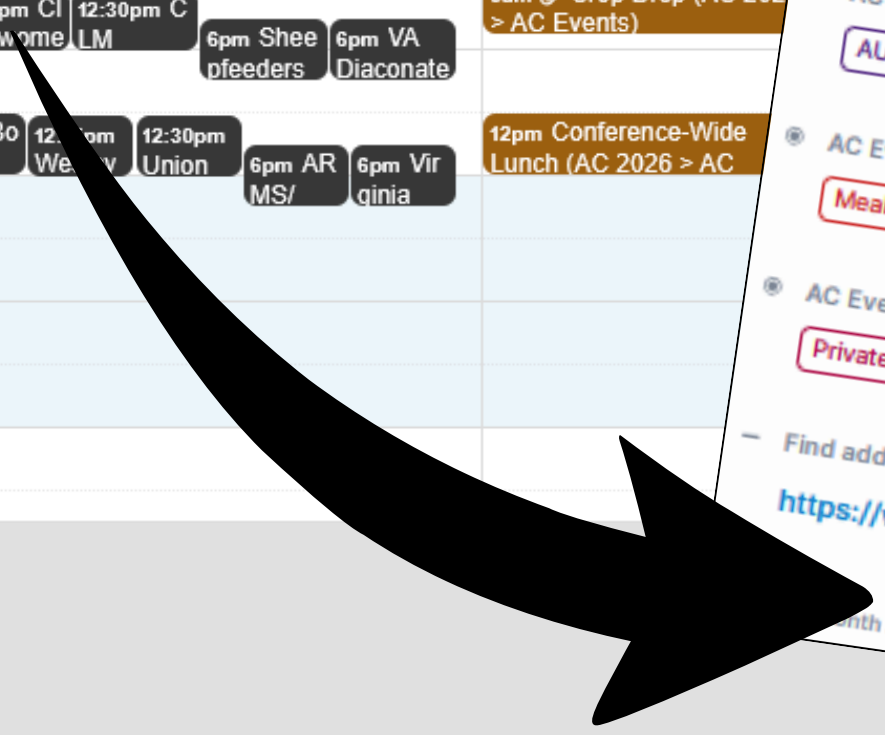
pm Cl wome

12:30pm C LM

6pm Shee pfeeders

6pm VA Diaconate

> AC Events)

12pm Conference-Wide Lunch (AC 2026 > AC

12:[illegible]pm We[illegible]

12:30pm Union

6pm AR MS/

6pm Vir ginia

AU

AC E

Mea

AC Eve

Private

Find add

https://

nth